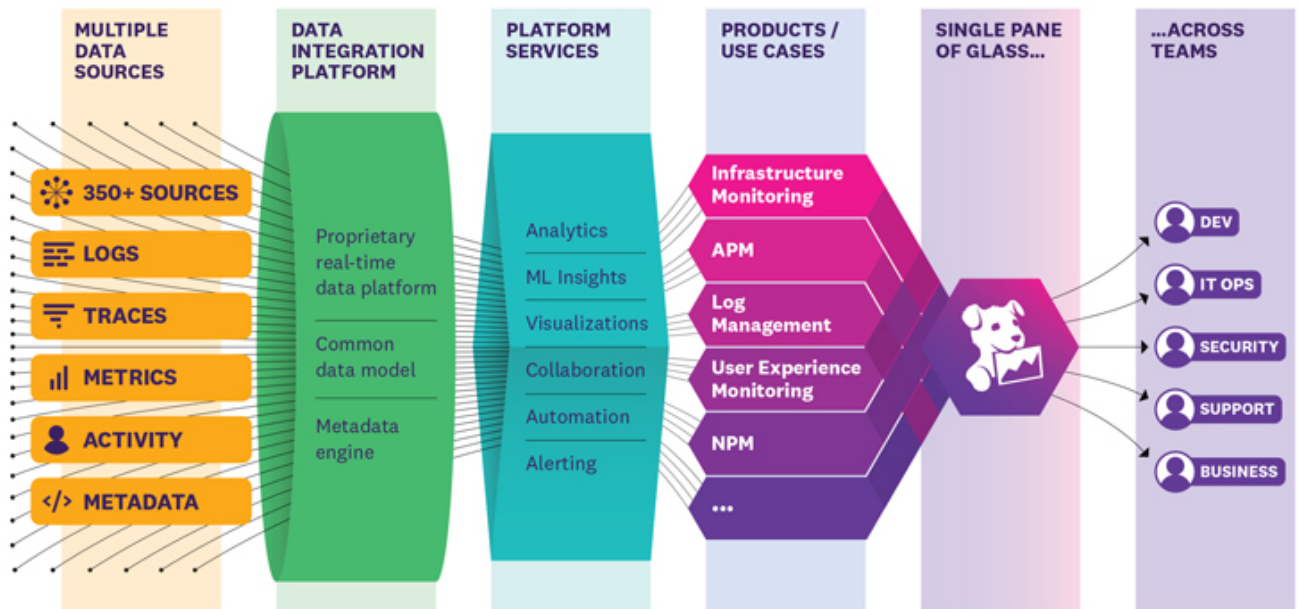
MULTIPLE DATA SOURCES

350+ SOURCES
LOGS
TRACES
METRICS
ACTIVITY
</> METADATA

DATA INTEGRATION PLATFORM

Proprietary real-time data platform

Common data model

Metadata engine

PLATFORM SERVICES

Analytics
ML Insights
Visualizations
Collaboration
Automation
Alerting

PRODUCTS / USE CASES

Infrastructure Monitoring
APM
Log Management
User Experience Monitoring
NPM
...

SINGLE PANE OF GLASS...

...ACROSS TEAMS

DEV
IT OPS
SECURITY
SUPPORT
BUSINESS